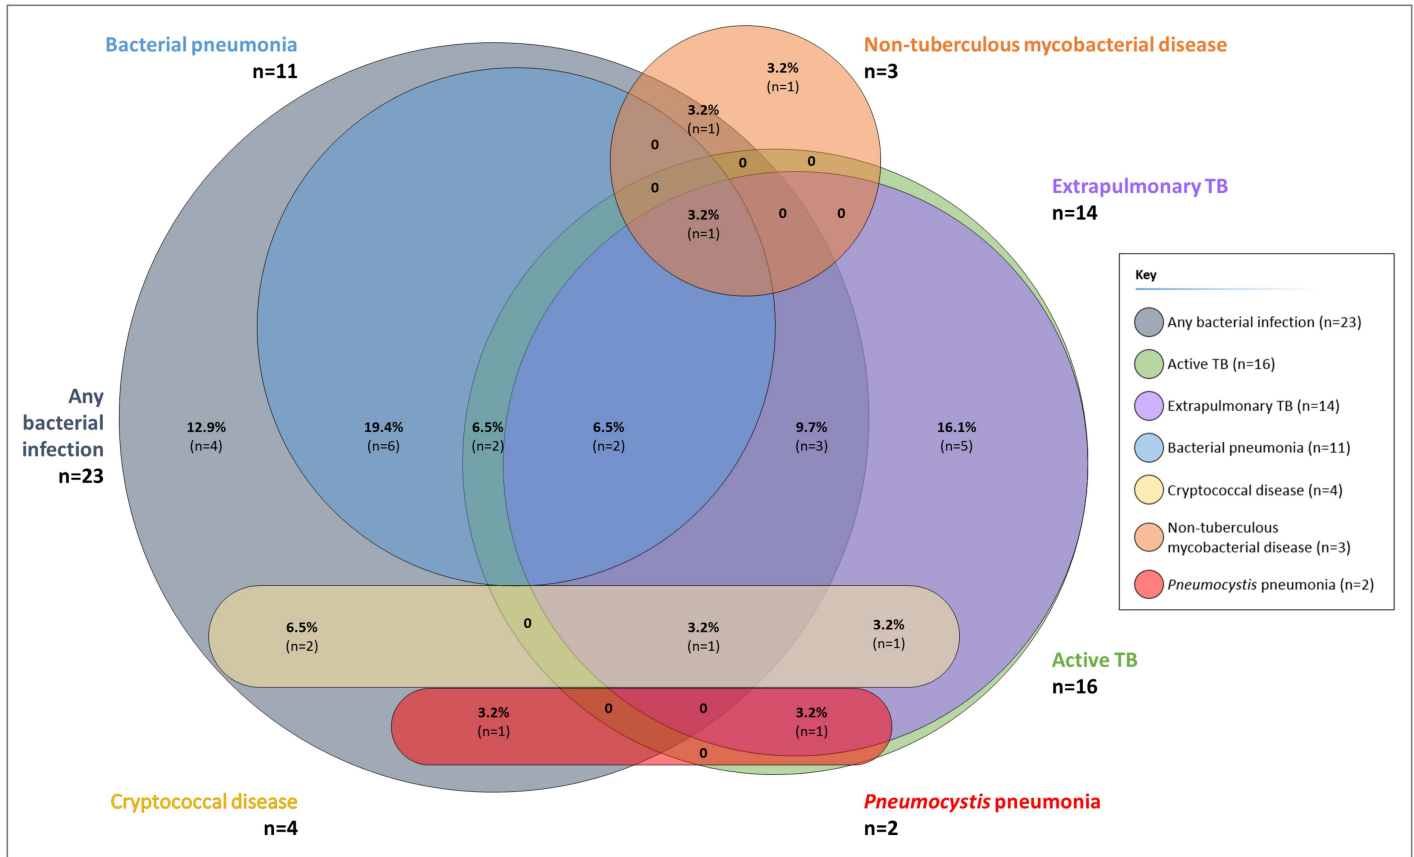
Bacterial pneumonia
n=11

Non-tuberculous mycobacterial disease
n=3

3.2%
(n=1)

3.2%
(n=1)

0

0

0

0

3.2%
(n=1)

0

0

Extrapulmonary TB
n=14

Key

Any bacterial infection (n=23)

Active TB (n=16)

Extrapulmonary TB (n=14)

Bacterial pneumonia (n=11)

Cryptococcal disease (n=4)

Non-tuberculous mycobacterial disease (n=3)

Pneumocystis pneumonia (n=2)

Any bacterial infection
n=23

12.9%
(n=4)

19.4%
(n=6)

6.5%
(n=2)

6.5%
(n=2)

9.7%
(n=3)

16.1%
(n=5)

6.5%
(n=2)

0

3.2%
(n=1)

3.2%
(n=1)

Active TB
n=16

3.2%
(n=1)

0

0

3.2%
(n=1)

0

Cryptococcal disease
n=4

Pneumocystis pneumonia
n=2